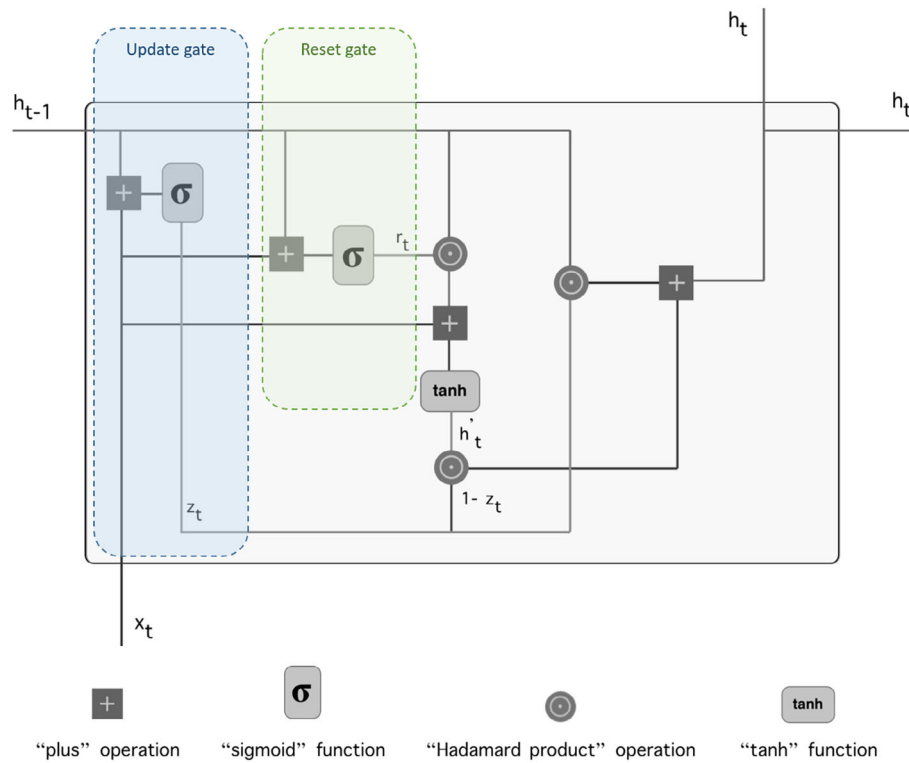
$h_t$

Update gate

Reset gate

$h_{t-1}$

$h_t$

+

σ

+

σ

$r_t$

⊙

⊙

+

+

tanh

$h'_t$

⊙

$z_t$

1- $z_t$

$x_t$

+

σ

⊙

tanh

“plus” operation

“sigmoid” function

“Hadamard product” operation

“tanh” function